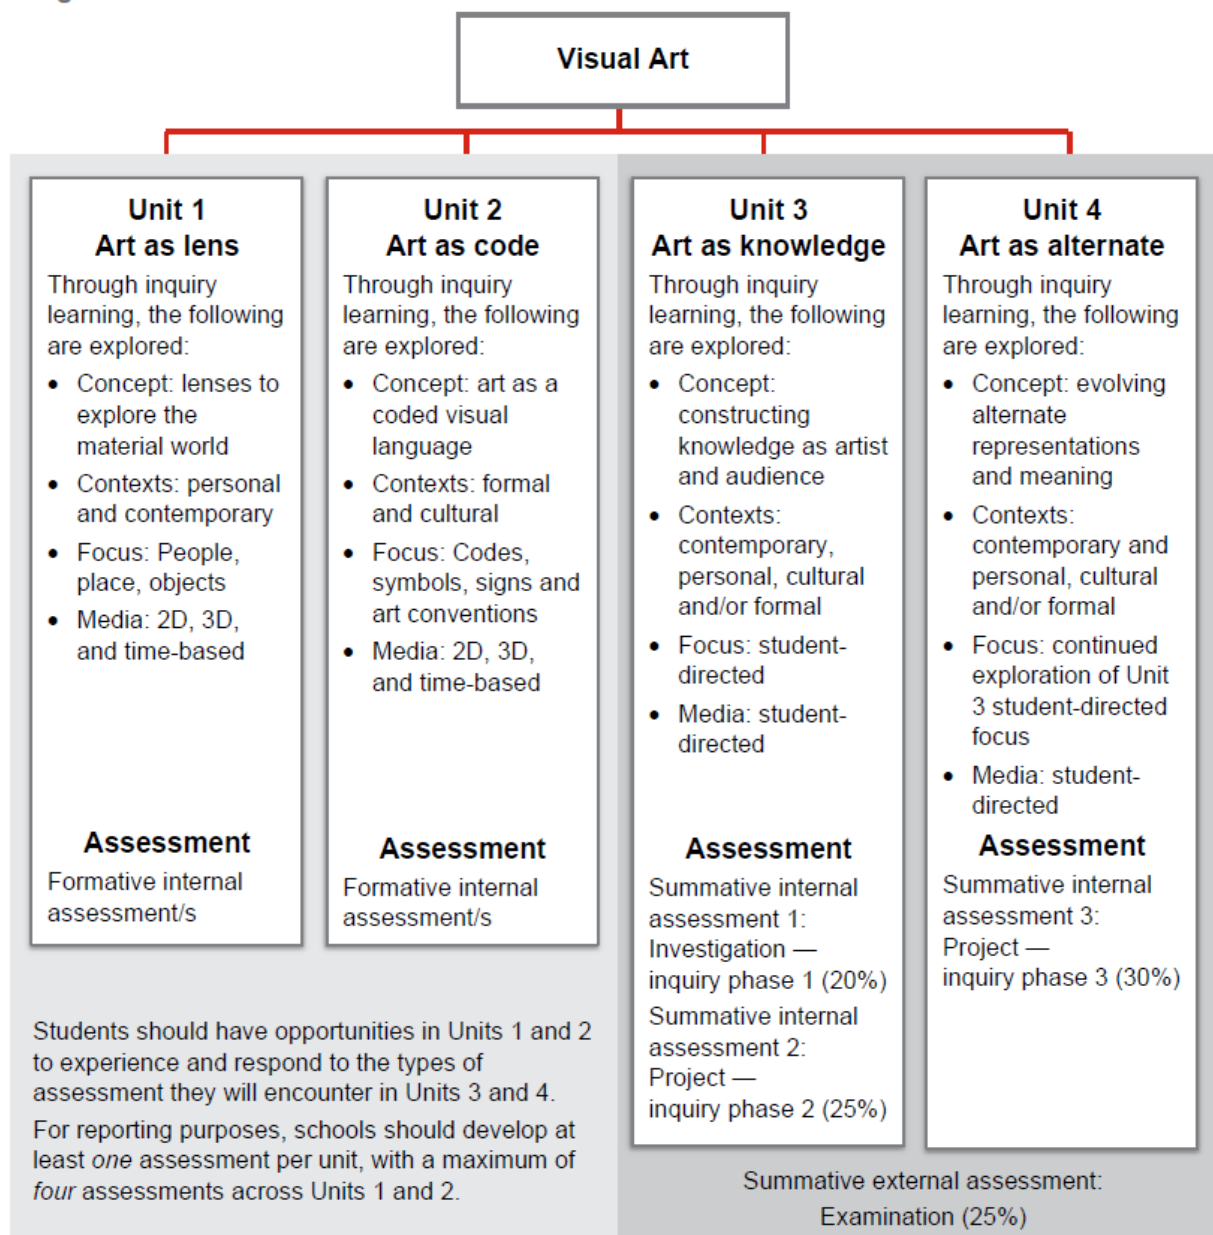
Visual Art

Unit 1
Art as lens

Through inquiry learning, the following are explored:

- Concept: lenses to explore the material world
- Contexts: personal and contemporary
- Focus: People, place, objects
- Media: 2D, 3D, and time-based

Assessment

Formative internal assessment/s

Unit 2
Art as code

Through inquiry learning, the following are explored:

- Concept: art as a coded visual language
- Contexts: formal and cultural
- Focus: Codes, symbols, signs and art conventions
- Media: 2D, 3D, and time-based

Assessment

Formative internal assessment/s

Unit 3
Art as knowledge

Through inquiry learning, the following are explored:

- Concept: constructing knowledge as artist and audience
- Contexts: contemporary, personal, cultural and/or formal
- Focus: student-directed
- Media: student-directed

Assessment

Summative internal assessment 1: Investigation — inquiry phase 1 (20%)

Summative internal assessment 2: Project — inquiry phase 2 (25%)

Unit 4
Art as alternate

Through inquiry learning, the following are explored:

- Concept: evolving alternate representations and meaning
- Contexts: contemporary and personal, cultural and/or formal
- Focus: continued exploration of Unit 3 student-directed focus
- Media: student-directed

Assessment

Summative internal assessment 3: Project — inquiry phase 3 (30%)

Students should have opportunities in Units 1 and 2 to experience and respond to the types of assessment they will encounter in Units 3 and 4.

For reporting purposes, schools should develop at least *one* assessment per unit, with a maximum of *four* assessments across Units 1 and 2.

Summative external assessment: Examination (25%)